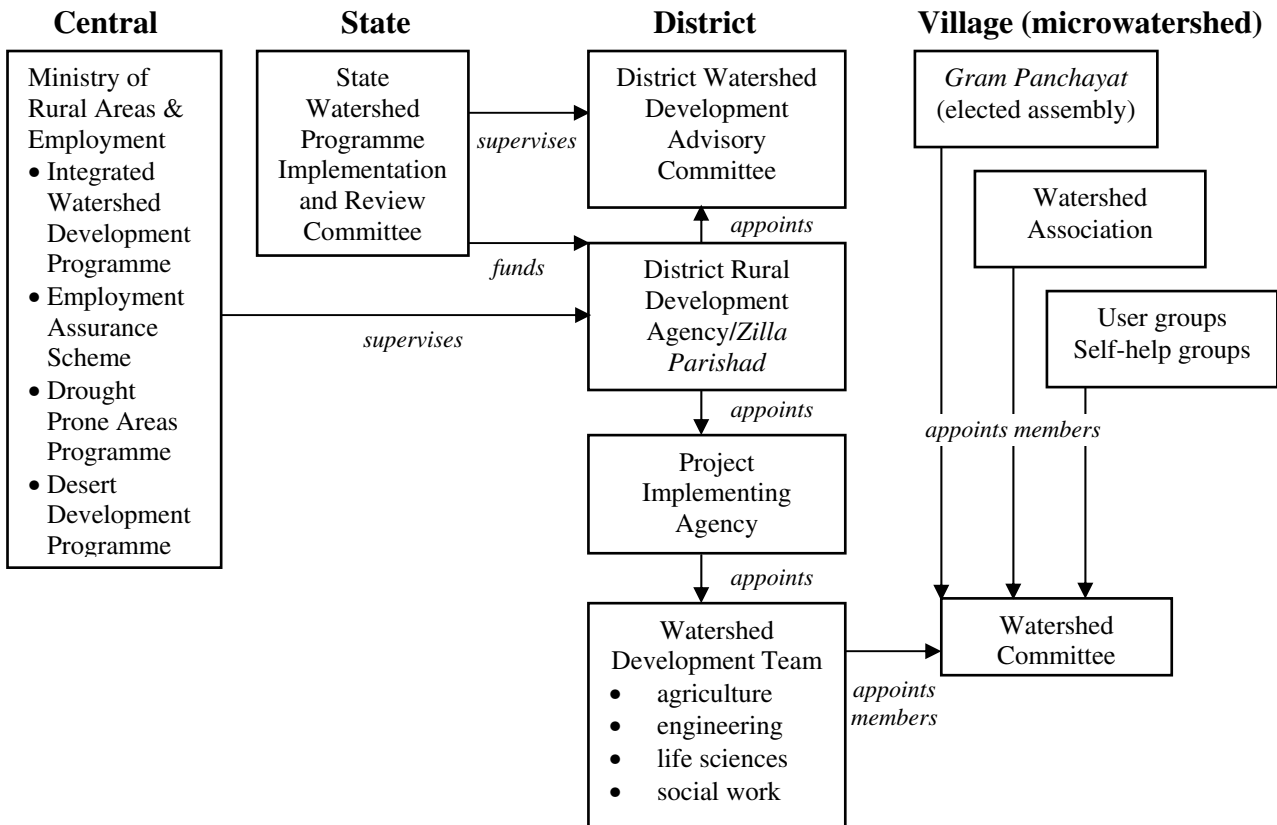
Central

State

District

Village (microwatershed)

Ministry of Rural Areas & Employment
- Integrated Watershed Development Programme
- Employment Assurance Scheme
- Drought Prone Areas Programme
- Desert Development Programme

State Watershed Programme Implementation and Review Committee

supervises

funds

supervises

District Watershed Development Advisory Committee

appoints

District Rural Development Agency/Zilla Parishad

appoints

Project Implementing Agency

appoints

Watershed Development Team
- agriculture
- engineering
- life sciences
- social work

appoints members

Gram Panchayat (elected assembly)

Watershed Association

User groups
Self-help groups

appoints members

Watershed Committee